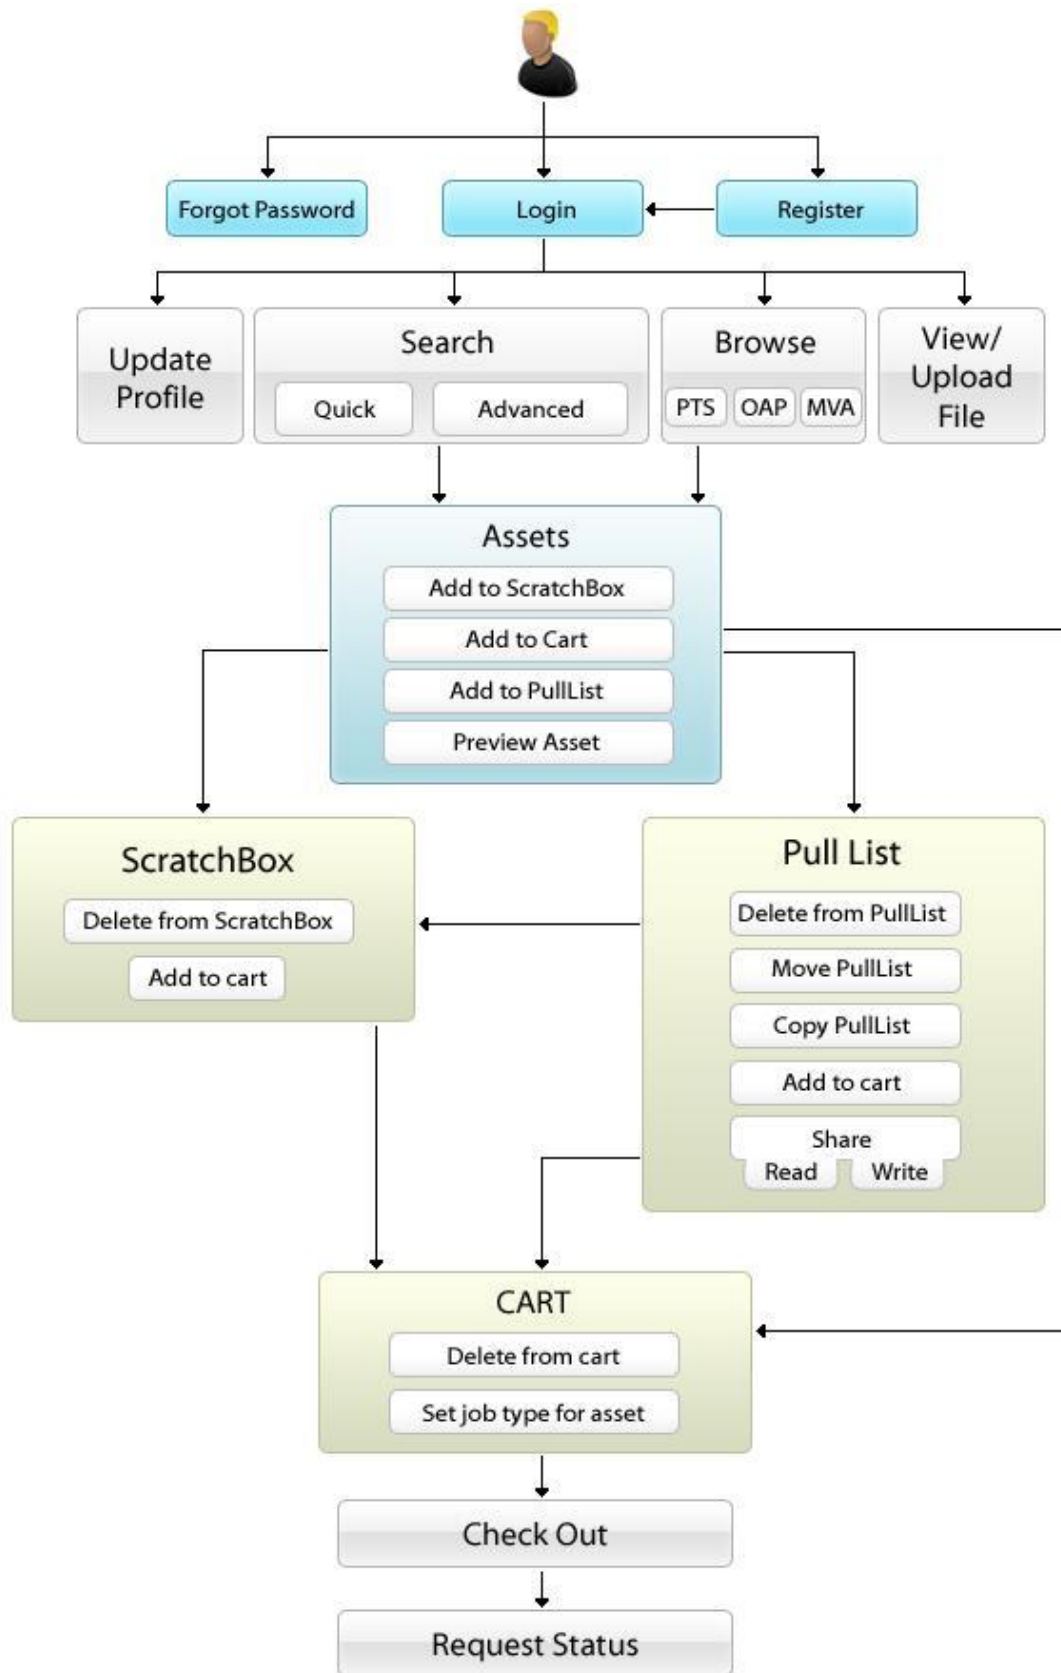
Forgot Password

Login

Register

Update Profile

Search

Quick

Advanced

Browse

PTS

OAP

MVA

View/ Upload File

Assets

Add to ScratchBox

Add to Cart

Add to PullList

Preview Asset

ScratchBox

Delete from ScratchBox

Add to cart

Pull List

Delete from PullList

Move PullList

Copy PullList

Add to cart

Share

Read

Write

CART

Delete from cart

Set job type for asset

Check Out

Request Status